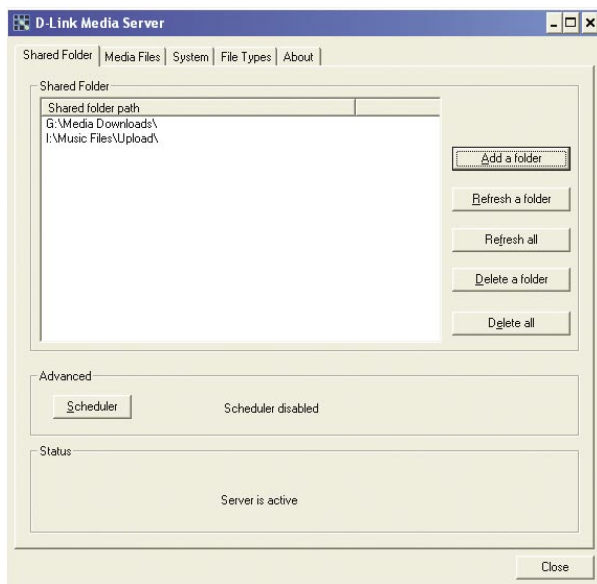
D-Link Media Server

Shared Folder | Media Files | System | File Types | About

Shared Folder

| Shared folder path | |
|---|---|
| G:\Media Downloads\ | |
| I:\Music Files\Upload\ | |

Add a folder

Refresh a folder

Refresh all

Delete a folder

Delete all

Advanced

Scheduler

Scheduler disabled

Status

Server is active

Close